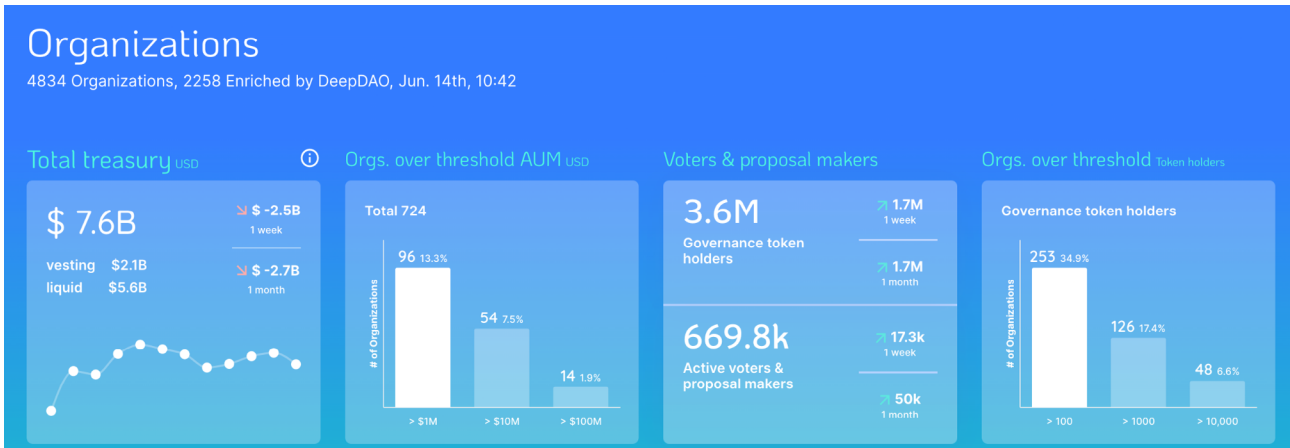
Organizations
4834 Organizations, 2258 Enriched by DeepDAO, Jun. 14th, 10:42

Total treasury USD

$ 7.6B

$ -2.5B
1 week

vesting $2.1B
liquid $5.6B

$ -2.7B
1 month

Orgs. over threshold AUM USD

Total 724

# of Organizations

96 13.3%
54 7.5%
14 1.9%

> $1M
> $10M
> $100M

Voters & proposal makers

3.6M
Governance token holders

1.7M
1 week

1.7M
1 month

669.8k
Active voters & proposal makers

17.3k
1 week

50k
1 month

Orgs. over threshold Token holders

Governance token holders

# of Organizations

253 34.9%
126 17.4%
48 6.6%

> 100
> 1000
> 10,000